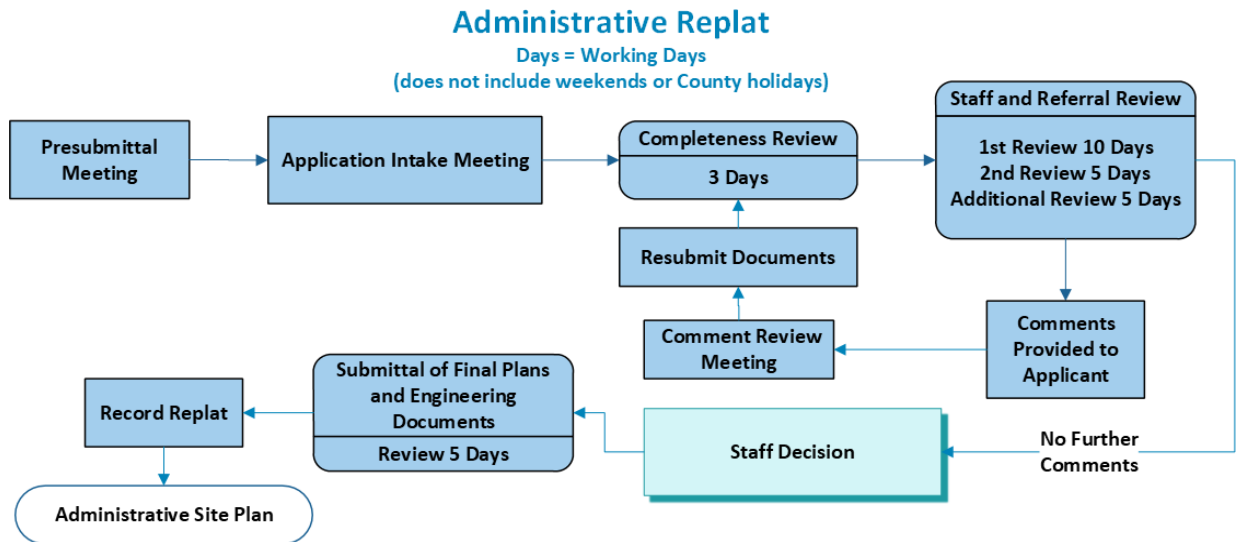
Administrative Replat
Days = Working Days
(does not include weekends or County holidays)

Presubmittal Meeting

Application Intake Meeting

Completeness Review
3 Days

Staff and Referral Review
1st Review 10 Days
2nd Review 5 Days
Additional Review 5 Days

Resubmit Documents

Comment Review Meeting

Comments Provided to Applicant

Record Replat

Submittal of Final Plans and Engineering Documents
Review 5 Days

Staff Decision

No Further Comments

Administrative Site Plan